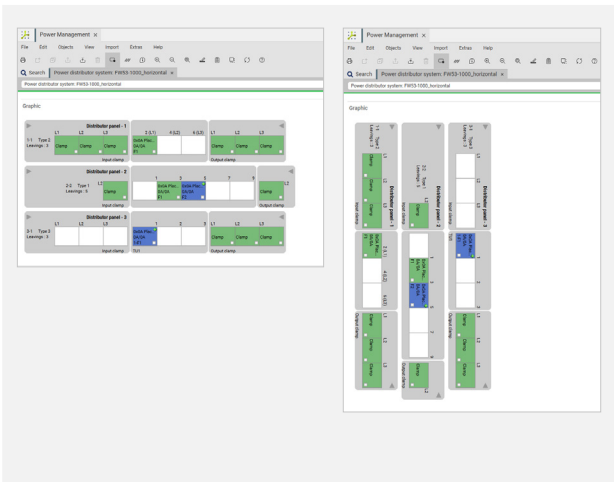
Power Management ×

File Edit Objects View Import Extras Help

Search Power distributor system: FWS3-1000_horizontal ×

Power distributor system: FWS3-1000_horizontal

Graphic

Distributor panel - 1

L1 L2 L3

1-1 Type 2
Leavings : 3

Clamp Clamp Clamp

Input clamp

2 (L1) 4 (L2) 6 (L3)

Sv24 Plus... SA/SA F1

L1 L2 L3

Clamp Clamp Clamp

Output clamp

Distributor panel - 2

2-2 Type 1
Leavings : 5

L1

Clamp

Input clamp

1 3 5 7 9

Sv24 Plus... SA/SA F1

Sv24 Plus... SA/SA F2

L2

Clamp

Output clamp

Distributor panel - 3

L1 L2 L3

2-1 Type 3
Leavings : 3

Input clamp

1 3 5

Sv24 Plus... SA/SA F1

Sv1

L1 L2 L3

Clamp Clamp Clamp

Output clamp

Power Management ×

File Edit Objects View Import Extras Help

Search Power distributor system: FWS3-1000_horizontal ×

Power distributor system: FWS3-1000_horizontal

Graphic

Distributor panel - 1

1-1 Type 2
Leavings : 3

L1 L2 L3

Clamp Clamp Clamp

Input clamp

2 (L1) 4 (L2) 6 (L3)

Sv24 Plus... SA/SA F1

Clamp Clamp Clamp

Output clamp

Distributor panel - 2

2-2 Type 1
Leavings : 5

L1

Clamp

Input clamp

Sv24 Plus... SA/SA F1

Sv24 Plus... SA/SA F2

Clamp

Output clamp

Distributor panel - 3

2-1 Type 3
Leavings : 3

L1 L2 L3

Input clamp

Sv24 Plus... SA/SA F1

Sv1

Clamp Clamp Clamp

Output clamp